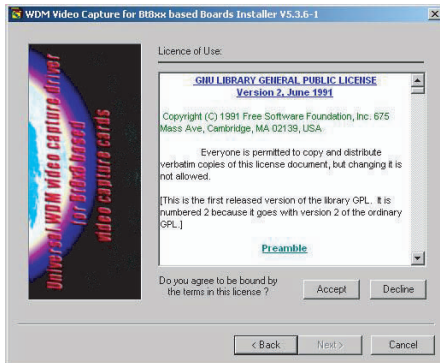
WDM Video Capture for Bt8xx based Boards Installer V5.3.6-1

Universal WDM video capture driver for Bt8x8 based video capture cards

Licence of Use:

GNU LIBRARY GENERAL PUBLIC LICENSE
Version 2, June 1991

Copyright (C) 1991 Free Software Foundation, Inc. 675 Mass Ave, Cambridge, MA 02139, USA

Everyone is permitted to copy and distribute verbatim copies of this license document, but changing it is not allowed.

[This is the first released version of the library GPL. It is numbered 2 because it goes with version 2 of the ordinary GPL.]

Preamble

Do you agree to be bound by the terms in this license ?

Accept

Decline

< Back

Next >

Cancel